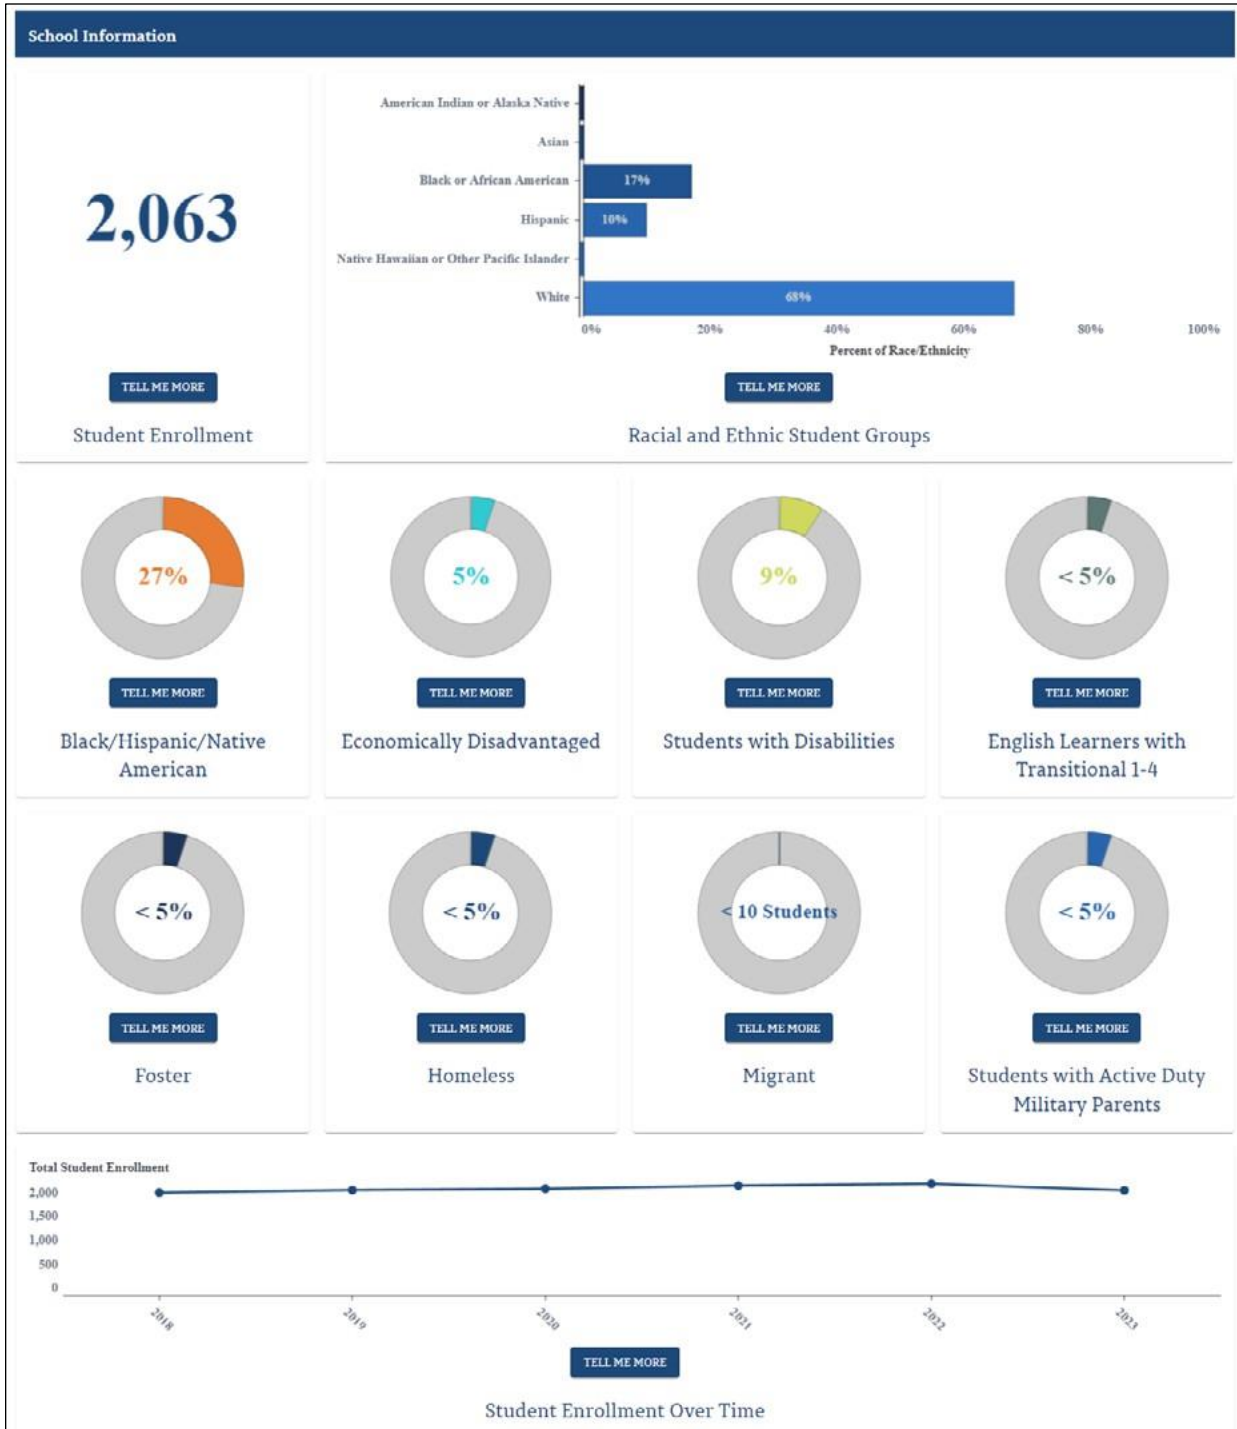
School Information

2,063

TELL ME MORE

Student Enrollment

American Indian or Alaska Native
Asian
Black or African American
Hispanic
Native Hawaiian or Other Pacific Islander
White

17%
10%
68%

0% 20% 40% 60% 80% 100%

Percent of Race/Ethnicity

TELL ME MORE

Racial and Ethnic Student Groups

27%

TELL ME MORE

Black/Hispanic/Native American

5%

TELL ME MORE

Economically Disadvantaged

9%

TELL ME MORE

Students with Disabilities

< 5%

TELL ME MORE

English Learners with Transitional 1-4

< 5%

TELL ME MORE

Foster

< 5%

TELL ME MORE

Homeless

< 10 Students

TELL ME MORE

Migrant

< 5%

TELL ME MORE

Students with Active Duty Military Parents

Total Student Enrollment

2,000
1,500
1,000
500
0

2018 2019 2020 2021 2022 2023

TELL ME MORE

Student Enrollment Over Time